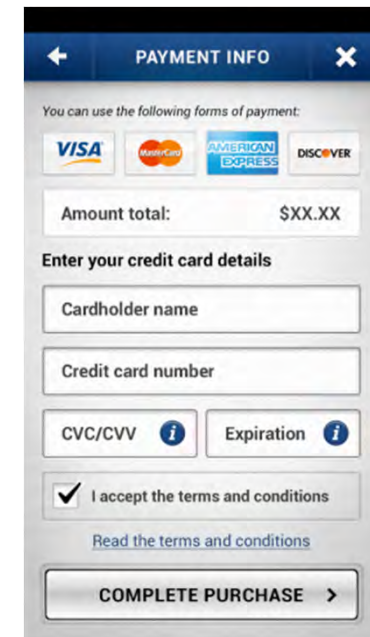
PAYMENT INFO

You can use the following forms of payment:

VISA MasterCard AMERICAN EXPRESS DISCOVER

Amount total: $XX.XX

Enter your credit card details

Cardholder name

Credit card number

CVC/CVV i

Expiration i

I accept the terms and conditions

Read the terms and conditions

COMPLETE PURCHASE >